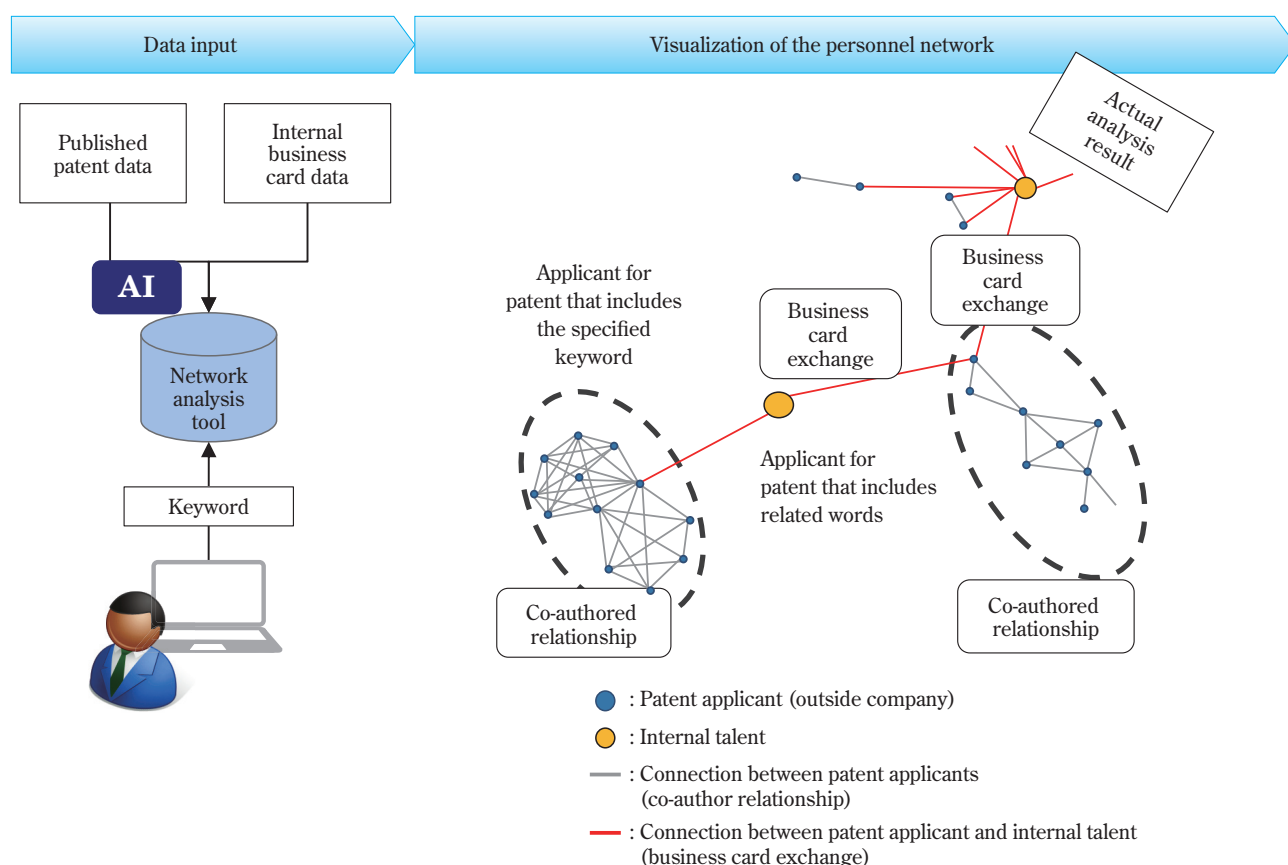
Data input

Visualization of the personnel network

Published patent data

Internal business card data

AI

Network analysis tool

Keyword

Actual analysis result

Business card exchange

Applicant for patent that includes the specified keyword

Business card exchange

Applicant for patent that includes related words

Co-authored relationship

Co-authored relationship

: Patent applicant (outside company)

: Internal talent

: Connection between patent applicants (co-author relationship)

: Connection between patent applicant and internal talent (business card exchange)